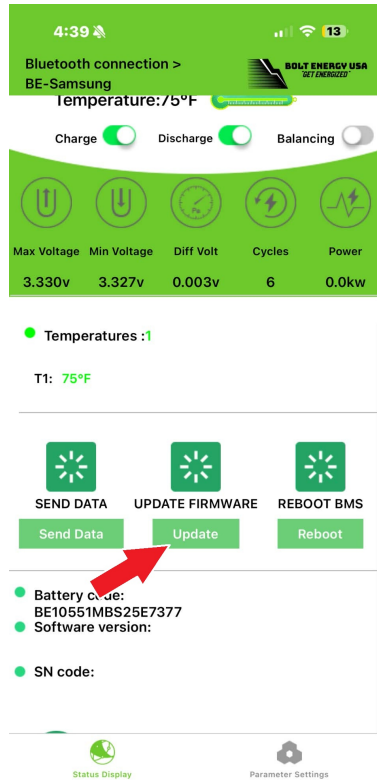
4:39
13

Bluetooth connection >
BE-Samsung

BOLT ENERGY USA
"GET ENERGIZED"

Temperature:75°F

Charge
Discharge
Balancing

Max Voltage
3.330v

Min Voltage
3.327v

Diff Volt
0.003v

Cycles
6

Power
0.0kw

Temperatures :1

T1: 75°F

SEND DATA
Send Data

UPDATE FIRMWARE
Update

REBOOT BMS
Reboot

Battery c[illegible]
BE10551MBS25E7377
Software version:

SN code:

Status Display
Parameter Settings